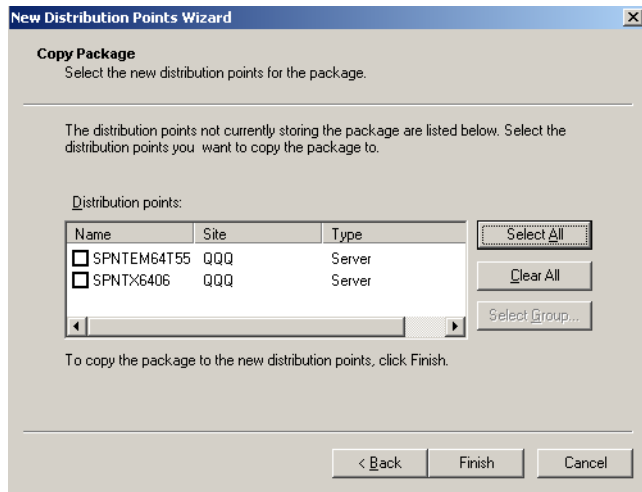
New Distribution Points Wizard

Copy Package
Select the new distribution points for the package.

The distribution points not currently storing the package are listed below. Select the distribution points you want to copy the package to.

Distribution points:

| Name | Site | Type |
|---|---|---|
| SPNTEM64T55 | QQQ | Server |
| SPNTX6406 | QQQ | Server |

Select All

Clear All

Select Group...

To copy the package to the new distribution points, click Finish.

< Back
Finish
Cancel